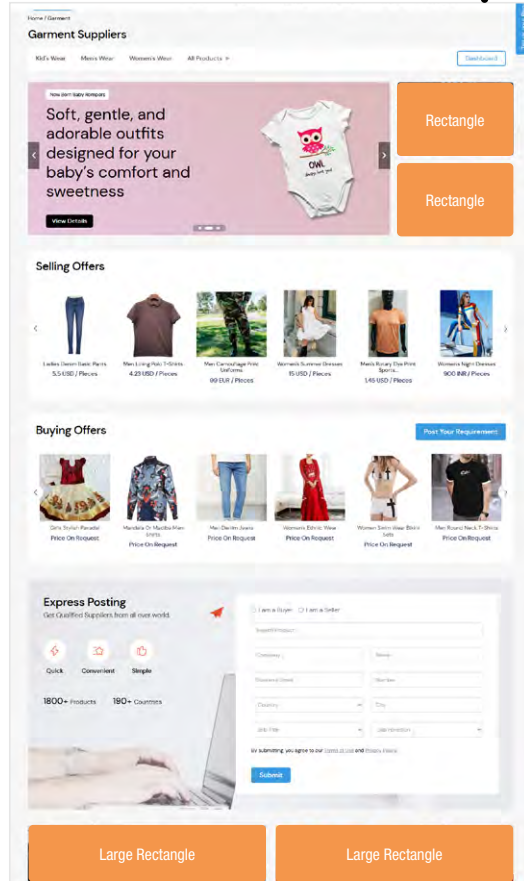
Home / Garment

Garment Suppliers

Kid's Wear Men's Wear Women's Wear All Products >

Dashboard

New Born Baby Rompers

Soft, gentle, and adorable outfits designed for your baby's comfort and sweetness

View Details

Owl

Rectangle

Rectangle

Selling Offers

Ladies Denim Basic Pants
5.5 USD / Pieces

Men Long Hair T-Shirts
4.23 USD / Pieces

Men Camouflage Print Uniforms
99 EUR / Pieces

Women's Summer Dresses
15 USD / Pieces

Men's Rotary Dye Print Sports...
1.45 USD / Pieces

Womens Night Dresses
900 INR / Pieces

Buying Offers

Post Your Requirement

Girls Stylish Paradise
Price On Request

Mandala Or Madiba Men Shirts
Price On Request

Men Denim Jeans
Price On Request

Women's Ethnic Wear
Price On Request

Women Satin Wear Black Suits
Price On Request

Men Round Neck T-Shirts
Price On Request

Express Posting
Get Qualified Suppliers from all over world.

Quick Convenient Simple

1800+ Products 190+ Countries

I am a Buyer I am a Seller

Search Product

Company Name

Business Email Number

Country City

Job Title Job Selection

By submitting, you agree to our Terms of Use and Privacy Policy

Submit

Large Rectangle

Large Rectangle